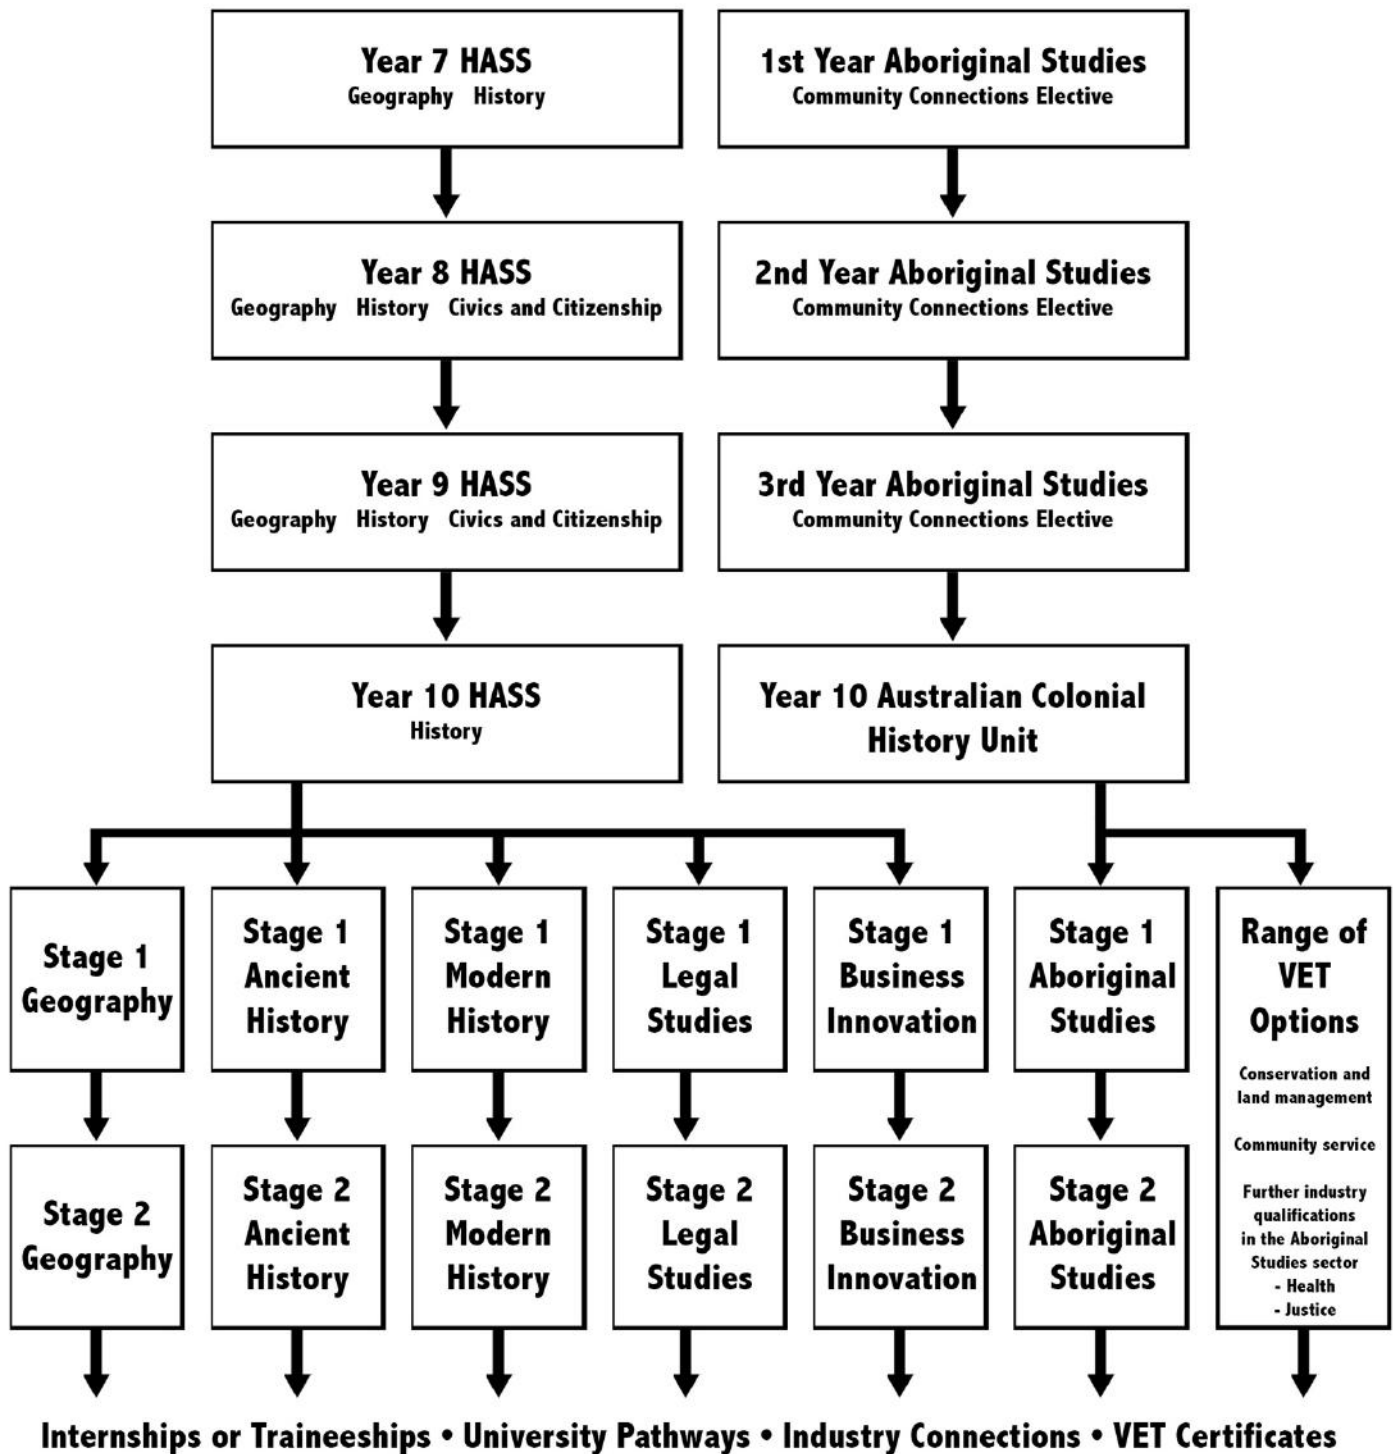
Year 7 HASS
Geography History

1st Year Aboriginal Studies
Community Connections Elective

Year 8 HASS
Geography History Civics and Citizenship

2nd Year Aboriginal Studies
Community Connections Elective

Year 9 HASS
Geography History Civics and Citizenship

3rd Year Aboriginal Studies
Community Connections Elective

Year 10 HASS
History

Year 10 Australian Colonial History Unit

Stage 1 Geography

Stage 1 Ancient History

Stage 1 Modern History

Stage 1 Legal Studies

Stage 1 Business Innovation

Stage 1 Aboriginal Studies

Range of VET Options

Conservation and land management

Community service

Further industry qualifications in the Aboriginal Studies sector
- Health
- Justice

Stage 2 Geography

Stage 2 Ancient History

Stage 2 Modern History

Stage 2 Legal Studies

Stage 2 Business Innovation

Stage 2 Aboriginal Studies

Internships or Traineeships • University Pathways • Industry Connections • VET Certificates